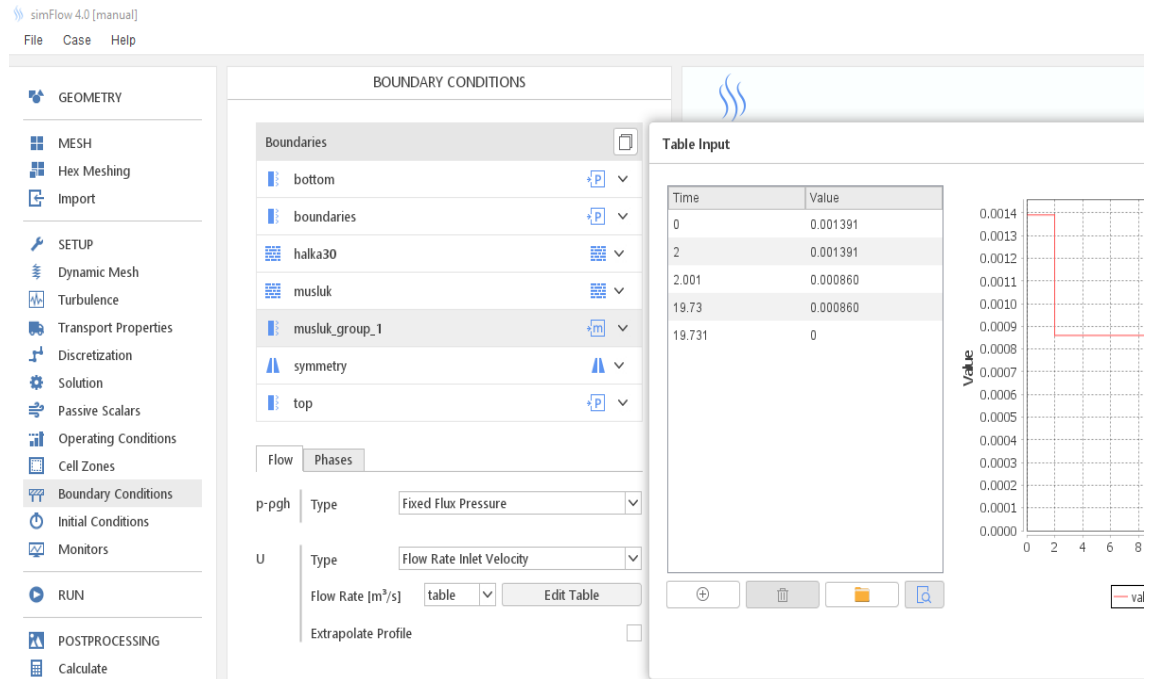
simFlow 4.0 [manual]
File Case Help

GEOMETRY

MESH
Hex Meshing
Import

SETUP
Dynamic Mesh
Turbulence
Transport Properties
Discretization
Solution
Passive Scalars
Operating Conditions
Cell Zones
Boundary Conditions
Initial Conditions
Monitors

RUN

POSTPROCESSING
Calculate

BOUNDARY CONDITIONS

Boundaries
bottom P
boundaries P
halka30
musluk
musluk_group_1 m
symmetry
top P

Flow Phases

p-pgh Type Fixed Flux Pressure

U Type Flow Rate Inlet Velocity
Flow Rate [m³/s] table Edit Table
Extrapolate Profile

Table Input

| Time | Value |
|---|---|
| 0 | 0.001391 |
| 2 | 0.001391 |
| 2.001 | 0.000860 |
| 19.73 | 0.000860 |
| 19.731 | 0 |

0.0014
0.0013
0.0012
0.0011
0.0010
0.0009
0.0008
0.0007
0.0006
0.0005
0.0004
0.0003
0.0002
0.0001
0.0000
Value
0 2 4 6 8
val